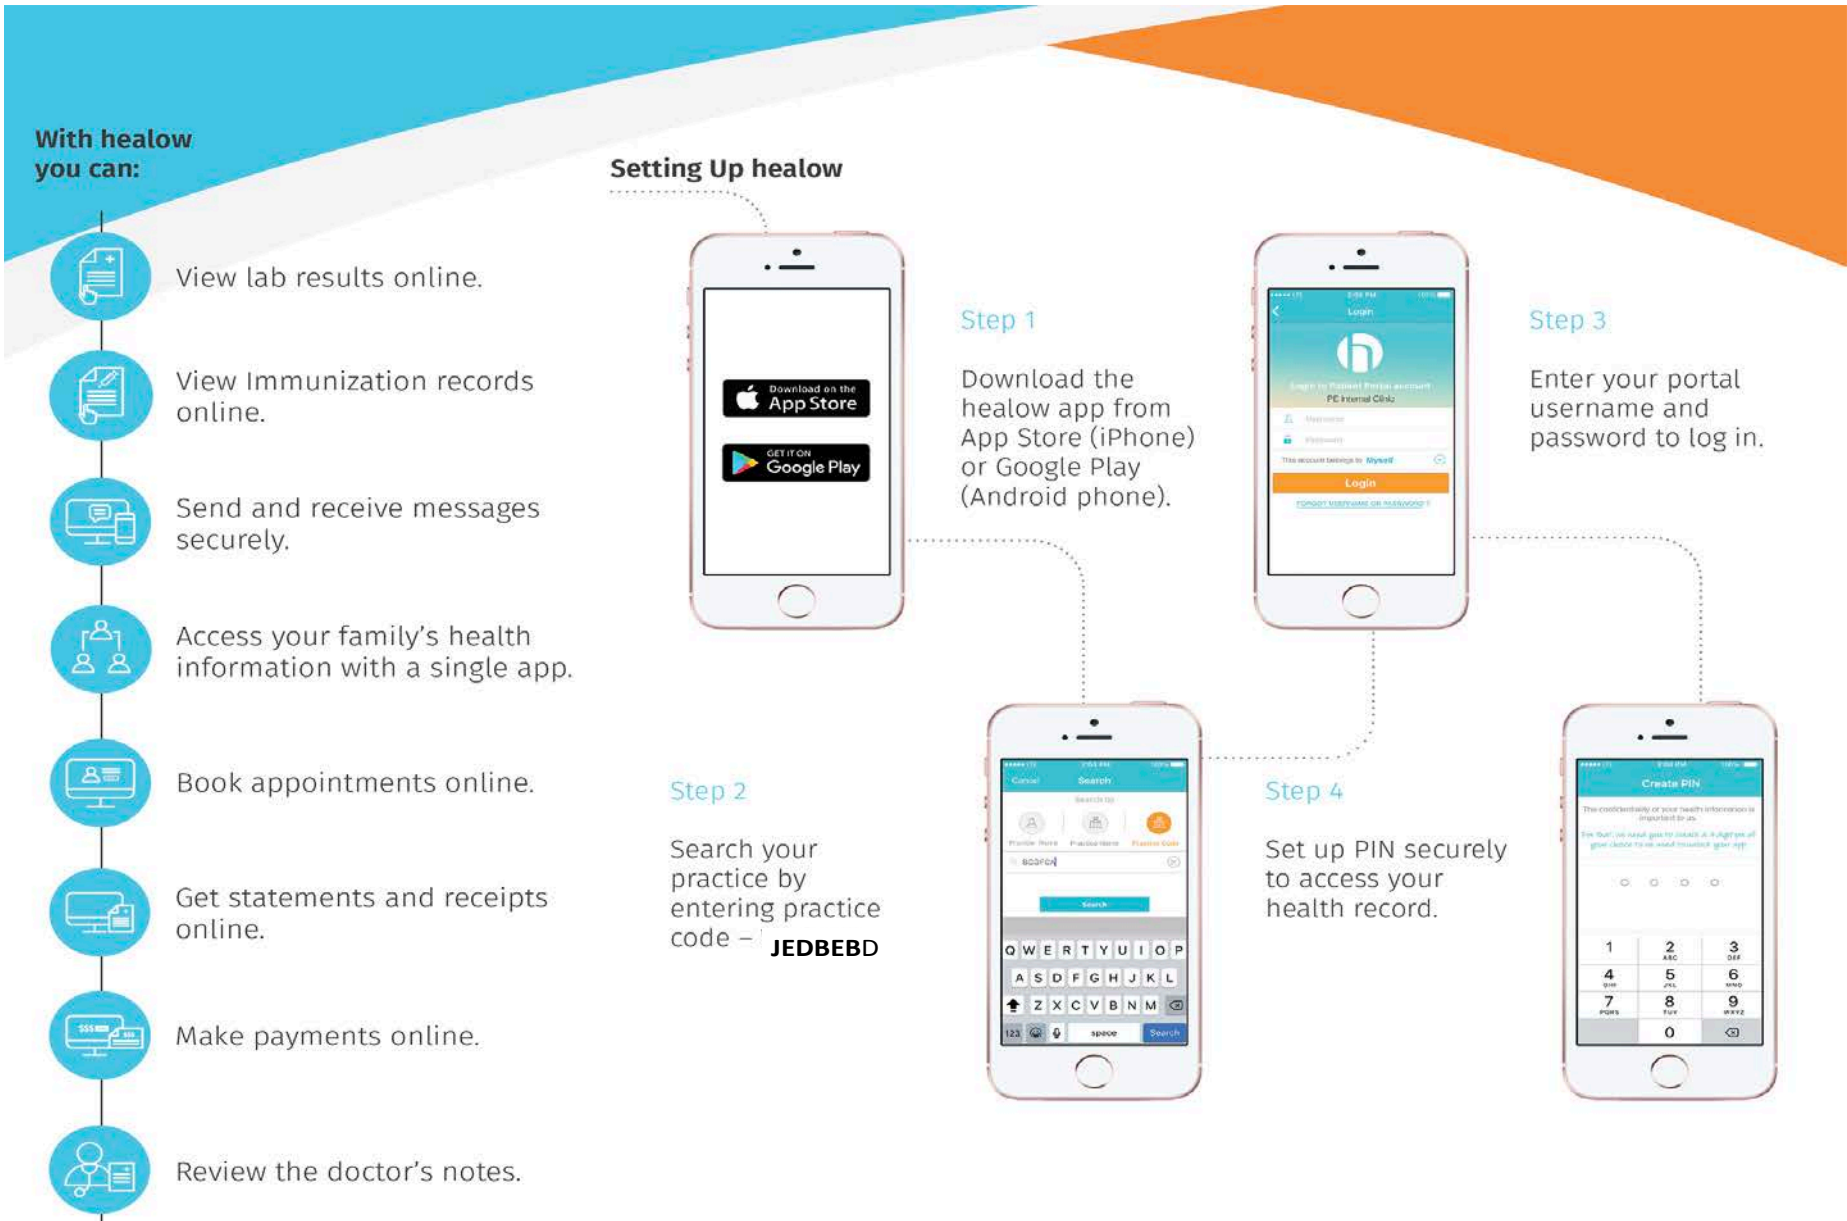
With healow you can:

View lab results online.

View Immunization records online.

Send and receive messages securely.

Access your family's health information with a single app.

Book appointments online.

Get statements and receipts online.

Make payments online.

Review the doctor's notes.

Setting Up healow

Download on the App Store

GET IT ON Google Play

Step 1

Download the healow app from App Store (iPhone) or Google Play (Android phone).

Login

PE Internal Clinic

Login

Step 3

Enter your portal username and password to log in.

Step 2

Search your practice by entering practice code – JEDBEBD

Cancel Search

Search

Q W E R T Y U I O P
A S D F G H J K L
Z X C V B N M
123 space Search

Step 4

Set up PIN securely to access your health record.

Create PIN

1 2 3
4 5 6
7 8 9
0